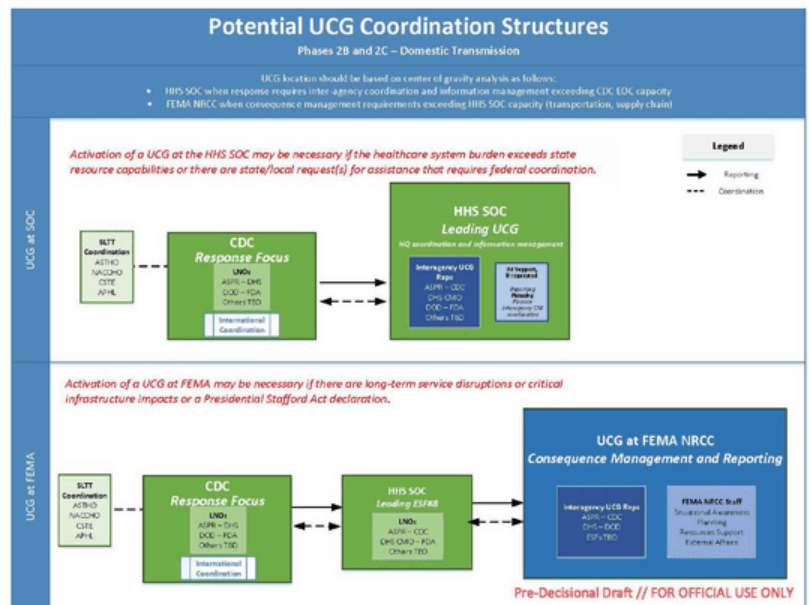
Potential UCG Coordination Structures

Phases 2B and 2C – Domestic Transmission

UCG location should be based on center of gravity analysis as follows:

- HHS SOC when response requires inter-agency coordination and information management exceeding CDC EOC capacity
- FEMA NRCC when consequence management requirements exceeding HHS SOC capacity (transportation, supply chain)

UCG at SOC

Activation of a UCG at the HHS SOC may be necessary if the healthcare system burden exceeds state resource capabilities or there are state/local request(s) for assistance that requires federal coordination.

Legend

Reporting

Coordination

SLTT Coordination
ASTHO
NACCHO
CSTE
APHL

CDC
Response Focus

LNOs
ASPR – DHS
DOD – FDA
Others TBD

International Coordination

HHS SOC
Leading UCG
HQ coordination and information management

Interagency UCG Reps
ASPR – CDC
DHS CMO
DOD – FDA
Others TBD

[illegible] Support, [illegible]
Reporting
Planning
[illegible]
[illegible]

UCG at FEMA

Activation of a UCG at FEMA may be necessary if there are long-term service disruptions or critical infrastructure impacts or a Presidential Stafford Act declaration.

SLTT Coordination
ASTHO
NACCHO
CSTE
APHL

CDC
Response Focus

LNOs
ASPR – DHS
DOD – FDA
Others TBD

International Coordination

HHS SOC
Leading ESF#8

LNOs
ASPR – CDC
DHS CMO – FDA
Others TBD

UCG at FEMA NRCC
Consequence Management and Reporting

Interagency UCG Reps
ASPR – CDC
DHS – DOD
ESFs TBD

FEMA NRCC Staff
Situational Awareness
Planning
Resources Support
External Affairs

Pre-Decisional Draft // FOR OFFICIAL USE ONLY